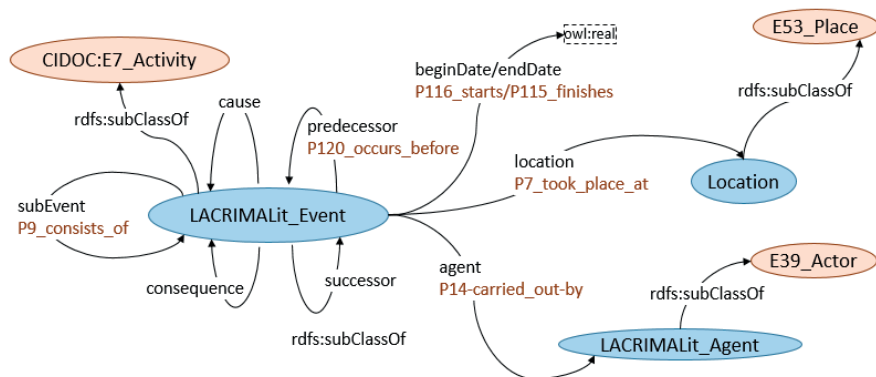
CIDOC:E7_Activity

rdfs:subClassOf

cause

predecessor
P120_occurs_before

owl:real

beginDate/endDate
P116_starts/P115_finishes

E53_Place

rdfs:subClassOf

location
P7_took_place_at

Location

subEvent
P9_consists_of

LACRIMALit_Event

consequence

successor

rdfs:subClassOf

agent
P14-carried_out-by

E39_Actor

rdfs:subClassOf

LACRIMALit_Agent